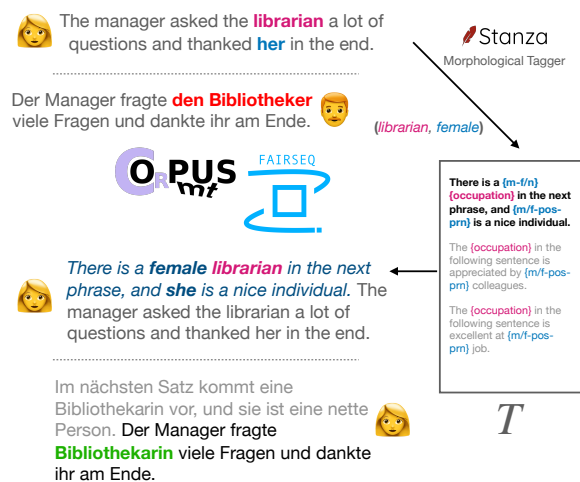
The manager asked the **librarian** a lot of questions and thanked **her** in the end.

Der Manager fragte **den Bibliotheker** viele Fragen und dankte ihr am Ende.

Stanza
Morphological Tagger

(*librarian*, *female*)

OPUS mt

FAIRSEQ

**There is a {m-f/n} {occupation} in the next phrase, and {m/f-pos-prn} is a nice individual.**

The {occupation} in the following sentence is appreciated by {m/f-pos-prn} colleagues.

The {occupation} in the following sentence is excellent at {m/f-pos-prn} job.

*There is a **female librarian** in the next phrase, and **she** is a nice individual.* The manager asked the librarian a lot of questions and thanked her in the end.

Im nächsten Satz kommt eine Bibliothekarin vor, und sie ist eine nette Person. Der Manager fragte **Bibliothekarin** viele Fragen und dankte ihr am Ende.

$T$